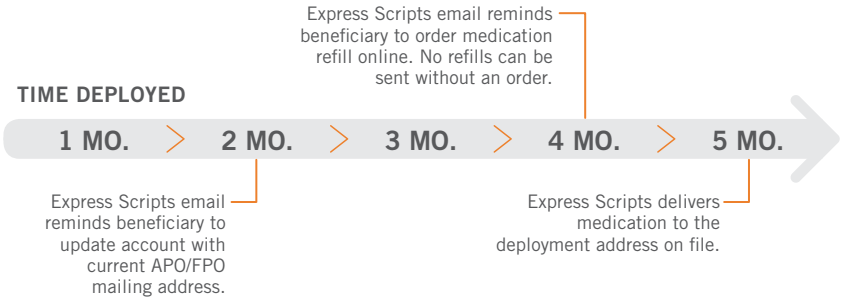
Express Scripts email reminds beneficiary to order medication refill online. No refills can be sent without an order.

TIME DEPLOYED

1 MO. 2 MO. 3 MO. 4 MO. 5 MO.

Express Scripts email reminds beneficiary to update account with current APO/FPO mailing address.

Express Scripts delivers medication to the deployment address on file.